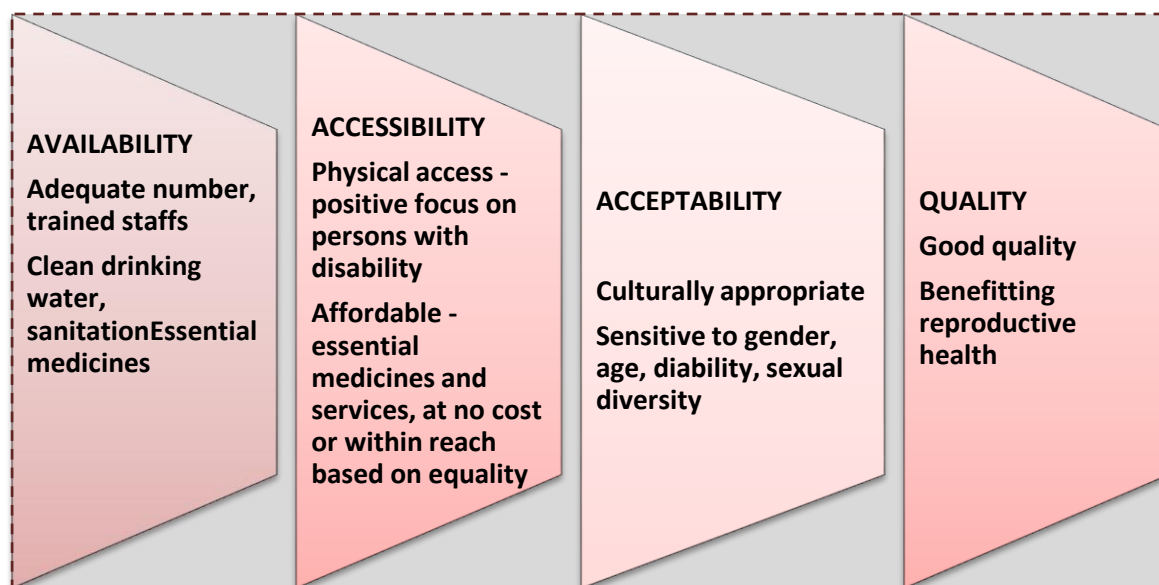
AVAILABILITY

Adequate number, trained staffs

Clean drinking water, sanitationEssential medicines

ACCESSIBILITY

Physical access - positive focus on persons with disability

Affordable - essential medicines and services, at no cost or within reach based on equality

ACCEPTABILITY

Culturally appropriate

Sensitive to gender, age, diability, sexual diversity

QUALITY

Good quality

Benefitting reproductive health